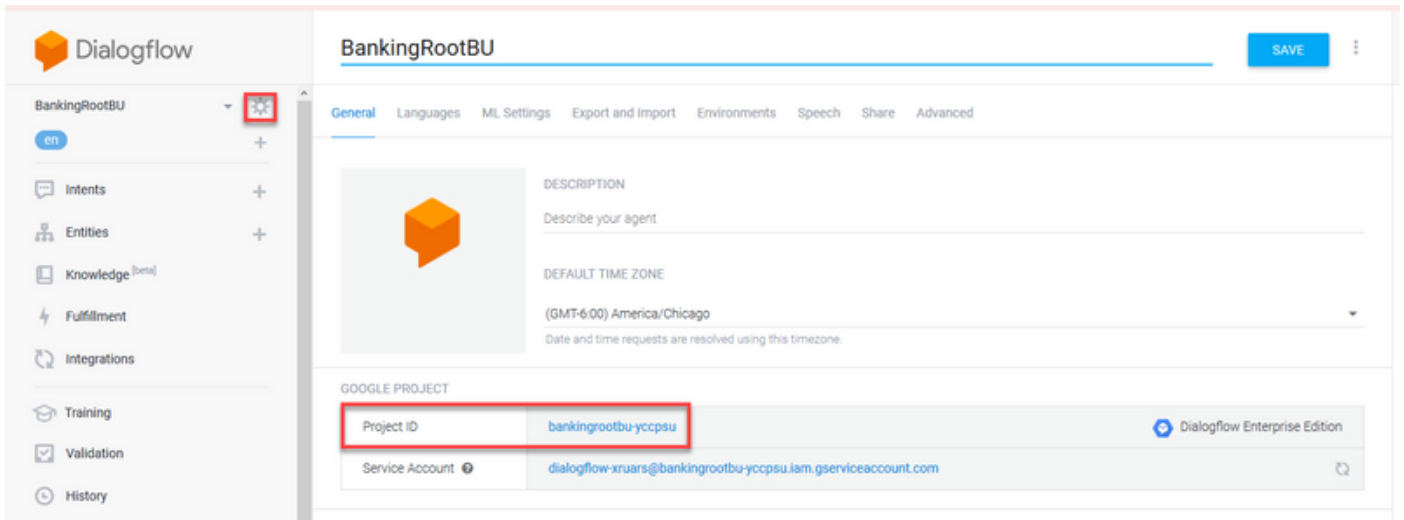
Dialogflow

BankingRootBU

en

Intents

Entities

Knowledge [beta]

Fulfillment

Integrations

Training

Validation

History

BankingRootBU

SAVE

General Languages ML Settings Export and Import Environments Speech Share Advanced

DESCRIPTION

Describe your agent

DEFAULT TIME ZONE

(GMT-6:00) America/Chicago

Date and time requests are resolved using this timezone.

GOOGLE PROJECT

| Project ID | bankingrootbu-yccpsu | Dialogflow Enterprise Edition |
|---|---|---|
| Service Account | dialogflow-xruars@bankingrootbu-yccpsu.iam.gserviceaccount.com | |